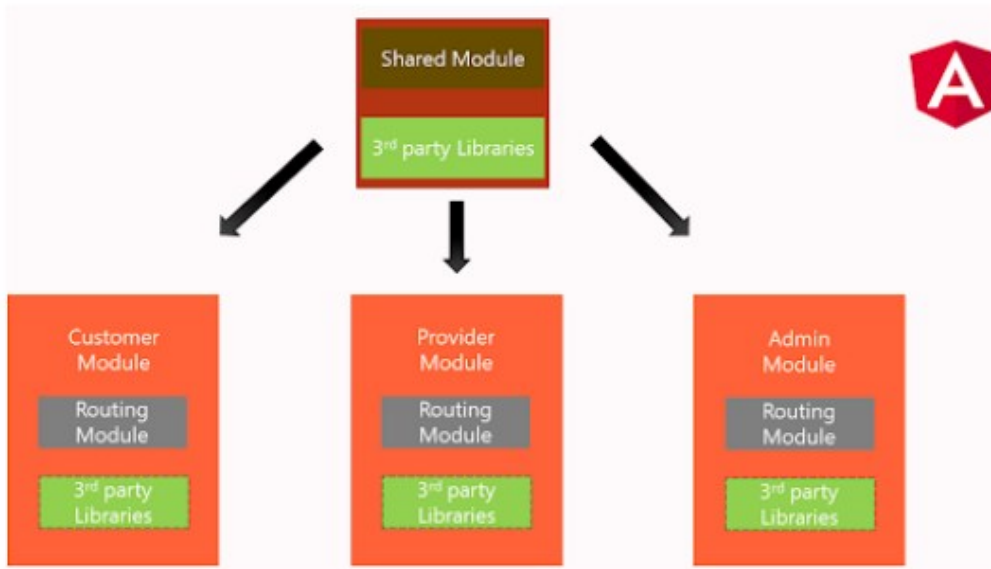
Shared Module

3$^{rd}$ party Libraries

A

Customer Module

Routing Module

3$^{rd}$ party Libraries

Provider Module

Routing Module

3$^{rd}$ party Libraries

Admin Module

Routing Module

3$^{rd}$ party Libraries